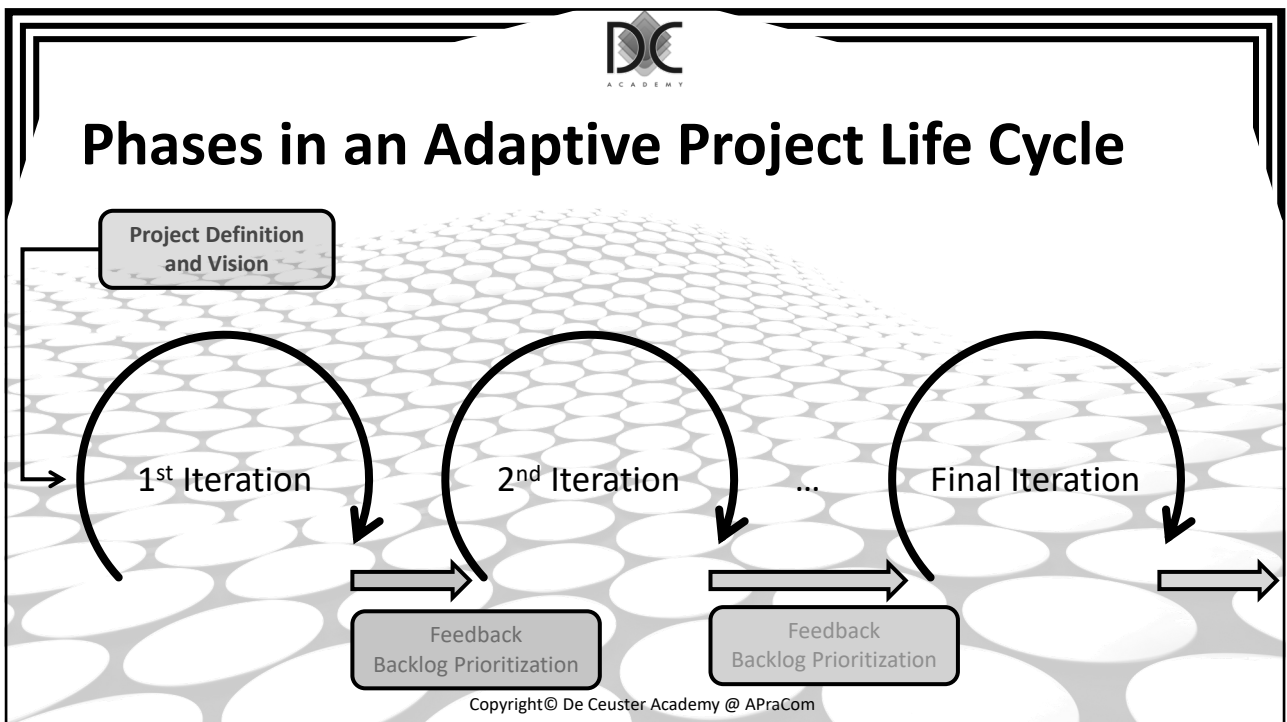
DC
ACADEMY

Phases in an Adaptive Project Life Cycle

Project Definition and Vision

1$^{st}$ Iteration

2$^{nd}$ Iteration

…

Final Iteration

Feedback
Backlog Prioritization

Feedback
Backlog Prioritization

Copyright© De Ceuster Academy @ APraCom